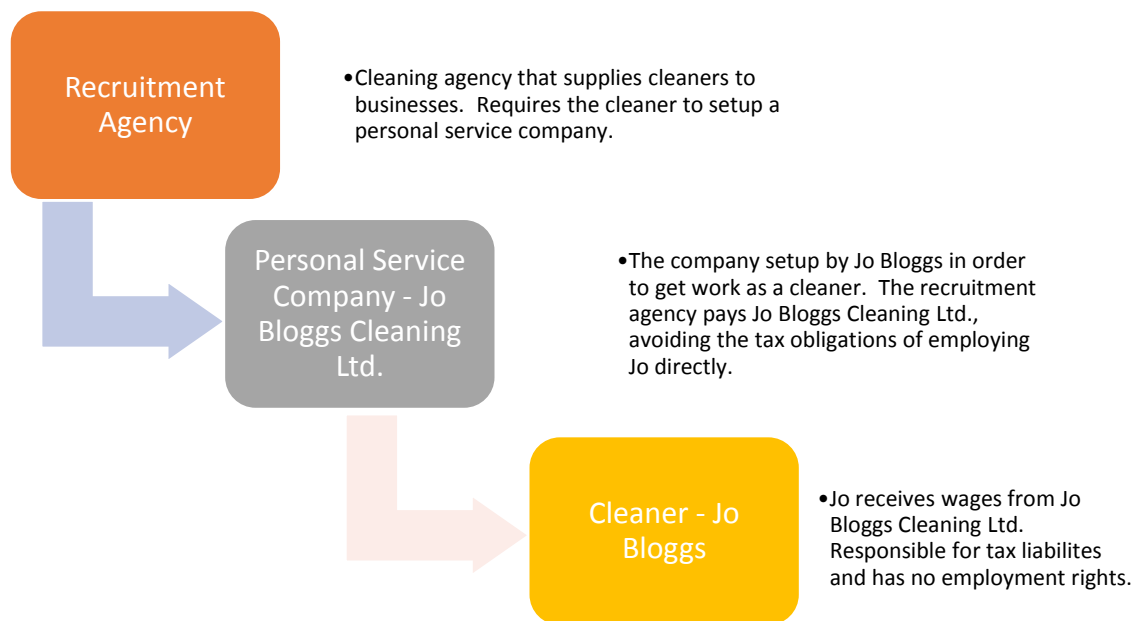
Recruitment Agency

•Cleaning agency that supplies cleaners to businesses.  Requires the cleaner to setup a personal service company.

Personal Service Company - Jo Bloggs Cleaning Ltd.

•The company setup by Jo Bloggs in order to get work as a cleaner.  The recruitment agency pays Jo Bloggs Cleaning Ltd., avoiding the tax obligations of employing Jo directly.

Cleaner - Jo Bloggs

•Jo receives wages from Jo Bloggs Cleaning Ltd.  Responsible for tax liabilites and has no employment rights.